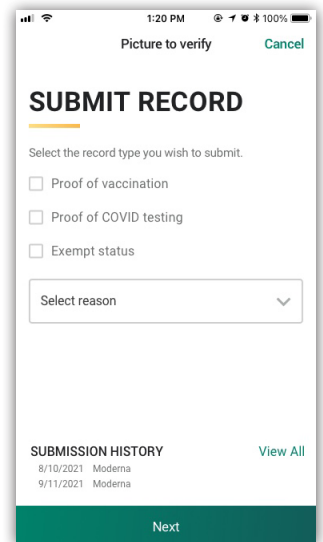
1:20 PM 100%

Picture to verify Cancel

SUBMIT RECORD

Select the record type you wish to submit.

Proof of vaccination

Proof of COVID testing

Exempt status

Select reason

SUBMISSION HISTORY View All

8/10/2021 Moderna

9/11/2021 Moderna

Next